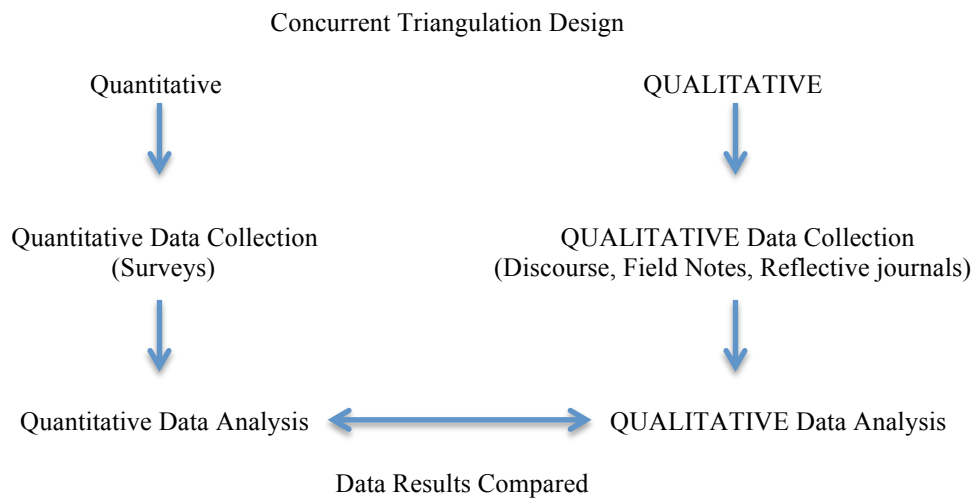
Concurrent Triangulation Design

Quantitative

QUALITATIVE

Quantitative Data Collection
(Surveys)

QUALITATIVE Data Collection
(Discourse, Field Notes, Reflective journals)

Quantitative Data Analysis

QUALITATIVE Data Analysis

Data Results Compared